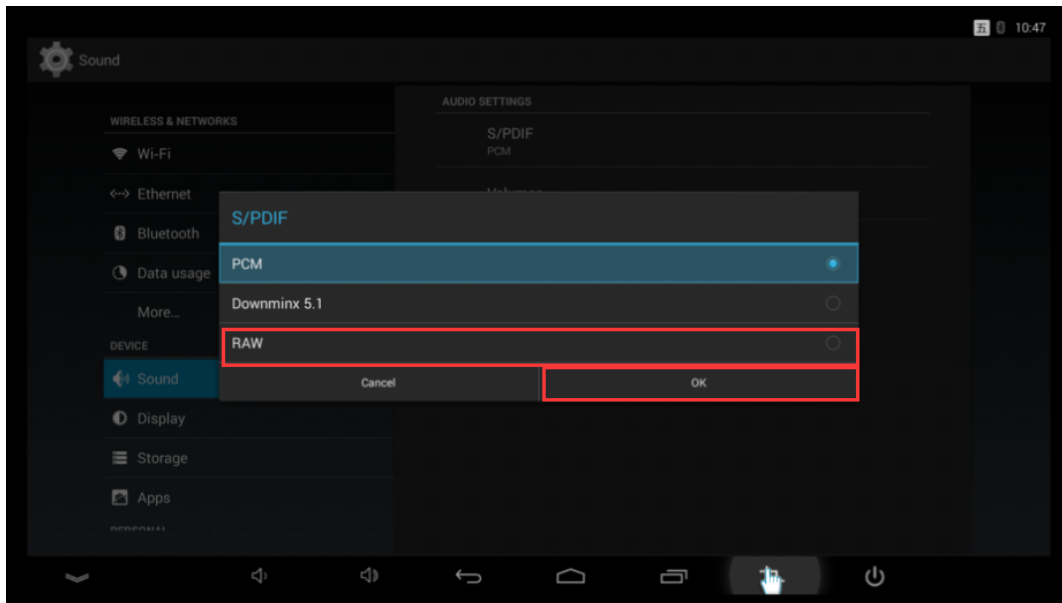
五 10:47

Sound

WIRELESS & NETWORKS

Wi-Fi

Ethernet

Bluetooth

Data usage

More...

DEVICE

Sound

Display

Storage

Apps

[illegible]

AUDIO SETTINGS

S/PDIF
PCM

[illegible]

S/PDIF

PCM

Downminx 5.1

RAW

Cancel

OK